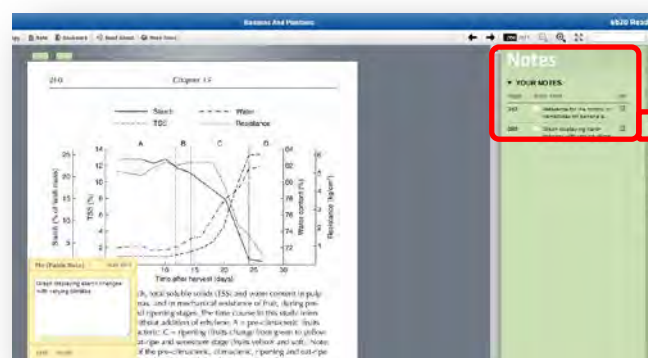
Bananas And Plantains

eb20 Rea

Note  Bookmark  Read Aloud  Hide Tabs

210

Chapter 13

Starch  Water
TSS  Resistance

A  B  C  D

Starch (% of fresh mass)
TSS (%)
Water content (%)
Resistance (kg/cm²)

25 20 15 10 5 0
14 12 10 8 6 4 2 0
84 82 80 78 76 74 72
10 8 6 4 2 0

0 5 10 15 20 25 30
Time after harvest (days)

Pin (Public Note)

Graph displaying starch changes with varying bananas

ch, total soluble solids (TSS) and water content in pulp mass, and/or mechanical resistance of fruit, during pre- ripening stages. The time course in this study relates without addition of ethylene. A = pre-climacteric; cteric; C = ripening (fruits change from green to yellow t-ripe and senescence stage (fruits yellow and soft). Note: f the pre-climacteric, climacteric, ripening and out-ripe

Notes

YOUR NOTES

Page  Note Text

210  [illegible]
209  Graph displaying starch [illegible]